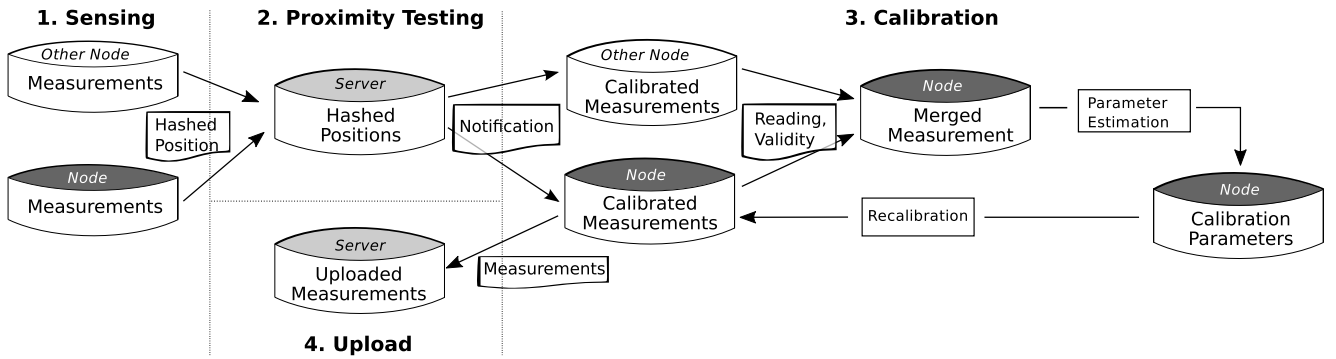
1. Sensing

2. Proximity Testing

3. Calibration

Other Node
Measurements

Hashed Position

Node
Measurements

Server
Hashed Positions

Notification

Other Node
Calibrated Measurements

Node
Calibrated Measurements

Reading, Validity

Node
Merged Measurement

Parameter Estimation

Node
Calibration Parameters

Recalibration

Server
Uploaded Measurements

Measurements

4. Upload